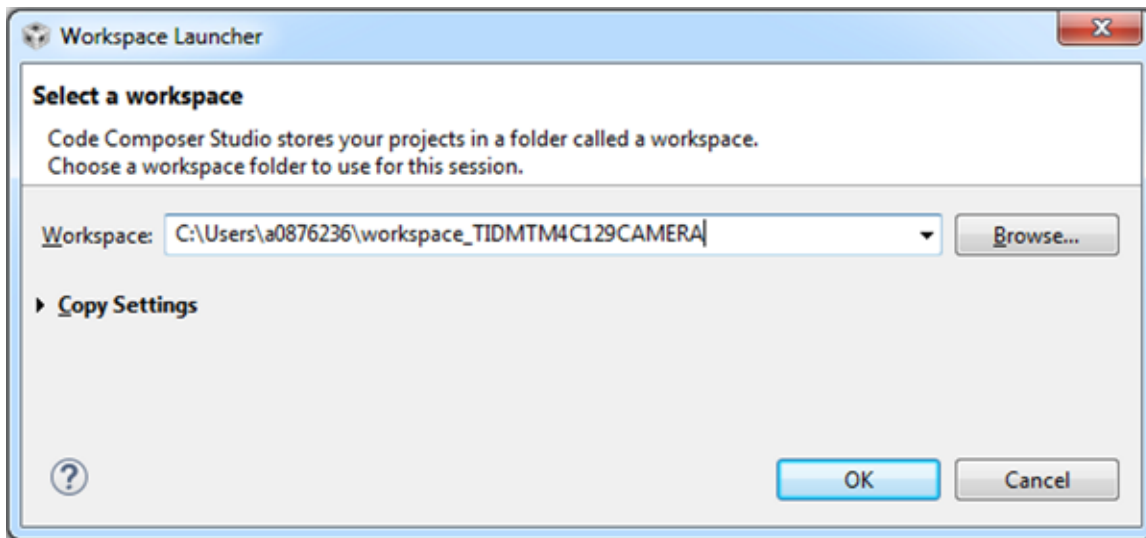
Workspace Launcher

Select a workspace

Code Composer Studio stores your projects in a folder called a workspace.
Choose a workspace folder to use for this session.

Workspace: C:\Users\a0876236\workspace_TIDMTM4C129CAMERA

Browse...

Copy Settings

?

OK

Cancel